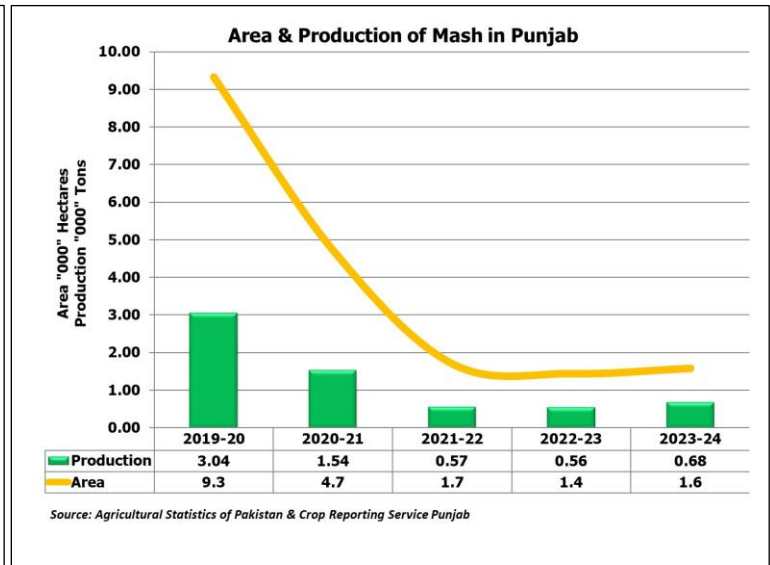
Area & Production of Mash in Punjab

Area "000" Hectares
Production "000" Tons

10.00
9.00
8.00
7.00
6.00
5.00
4.00
3.00
2.00
1.00
0.00

| | 2019-20 | 2020-21 | 2021-22 | 2022-23 | 2023-24 |
|---|---|---|---|---|---|
| Production | 3.04 | 1.54 | 0.57 | 0.56 | 0.68 |
| Area | 9.3 | 4.7 | 1.7 | 1.4 | 1.6 |

Source: Agricultural Statistics of Pakistan & Crop Reporting Service Punjab